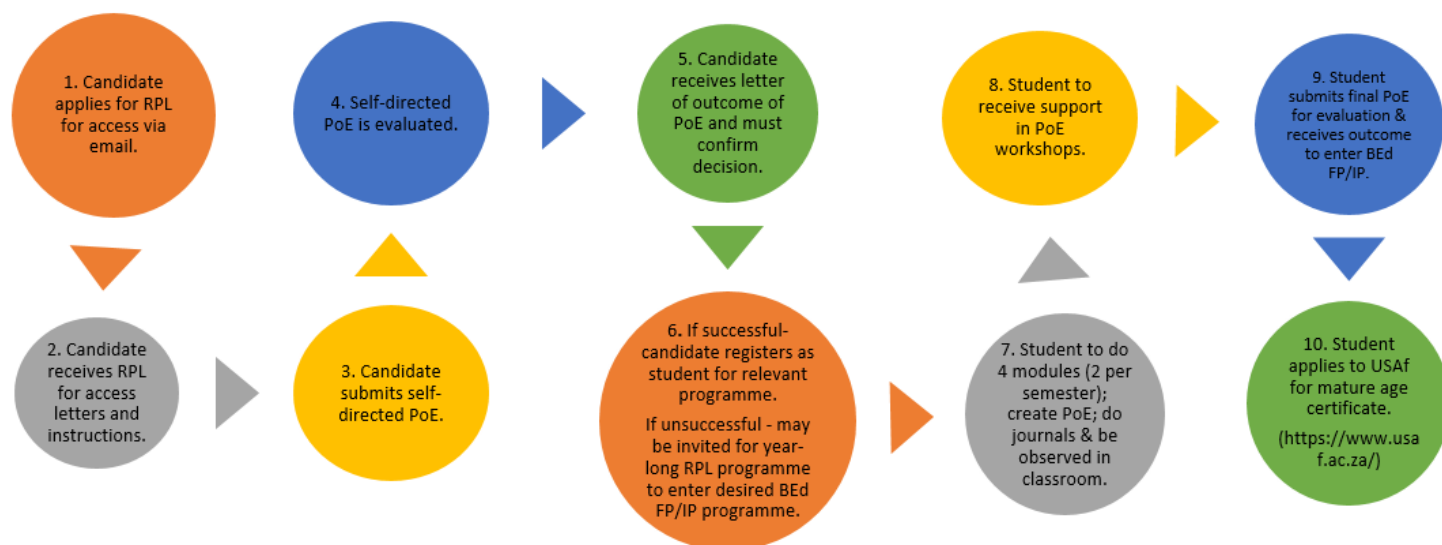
1. Candidate applies for RPL for access via email.

2. Candidate receives RPL for access letters and instructions.

3. Candidate submits self-directed PoE.

4. Self-directed PoE is evaluated.

5. Candidate receives letter of outcome of PoE and must confirm decision.

6. If successful- candidate registers as student for relevant programme.

If unsuccessful - may be invited for year-long RPL programme to enter desired BEd FP/IP programme.

7. Student to do 4 modules (2 per semester); create PoE; do journals & be observed in classroom.

8. Student to receive support in PoE workshops.

9. Student submits final PoE for evaluation & receives outcome to enter BEd FP/IP.

10. Student applies to USAf for mature age certificate.

(https://www.usaf.ac.za/)